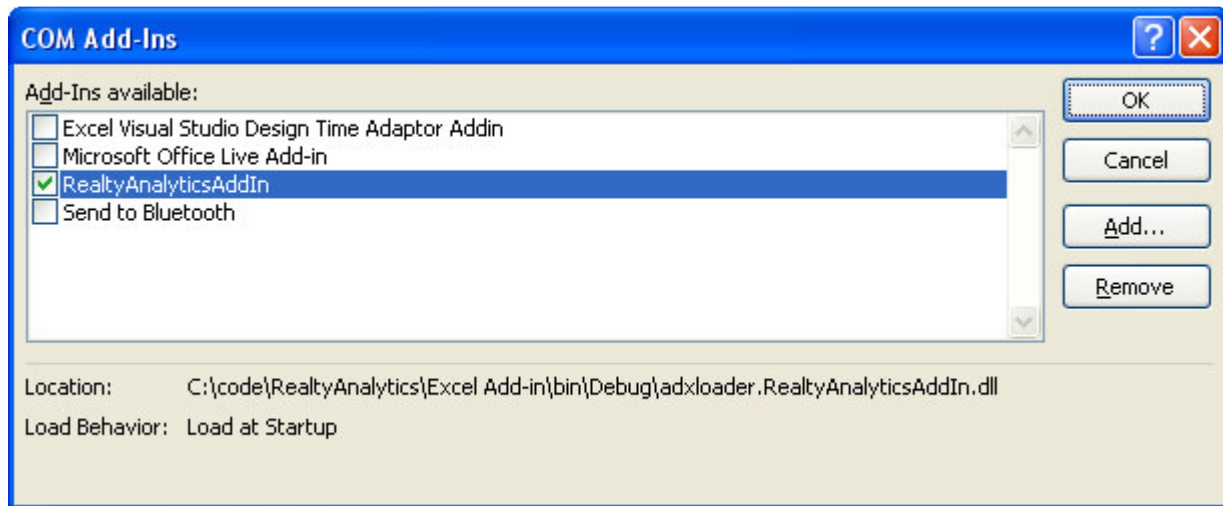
COM Add-Ins

Add-Ins available:

Excel Visual Studio Design Time Adaptor Addin
Microsoft Office Live Add-in
RealtyAnalyticsAddIn
Send to Bluetooth

OK
Cancel
Add...
Remove

Location: C:\code\RealtyAnalytics\Excel Add-in\bin\Debug\adxloader.RealtyAnalyticsAddIn.dll

Load Behavior: Load at Startup